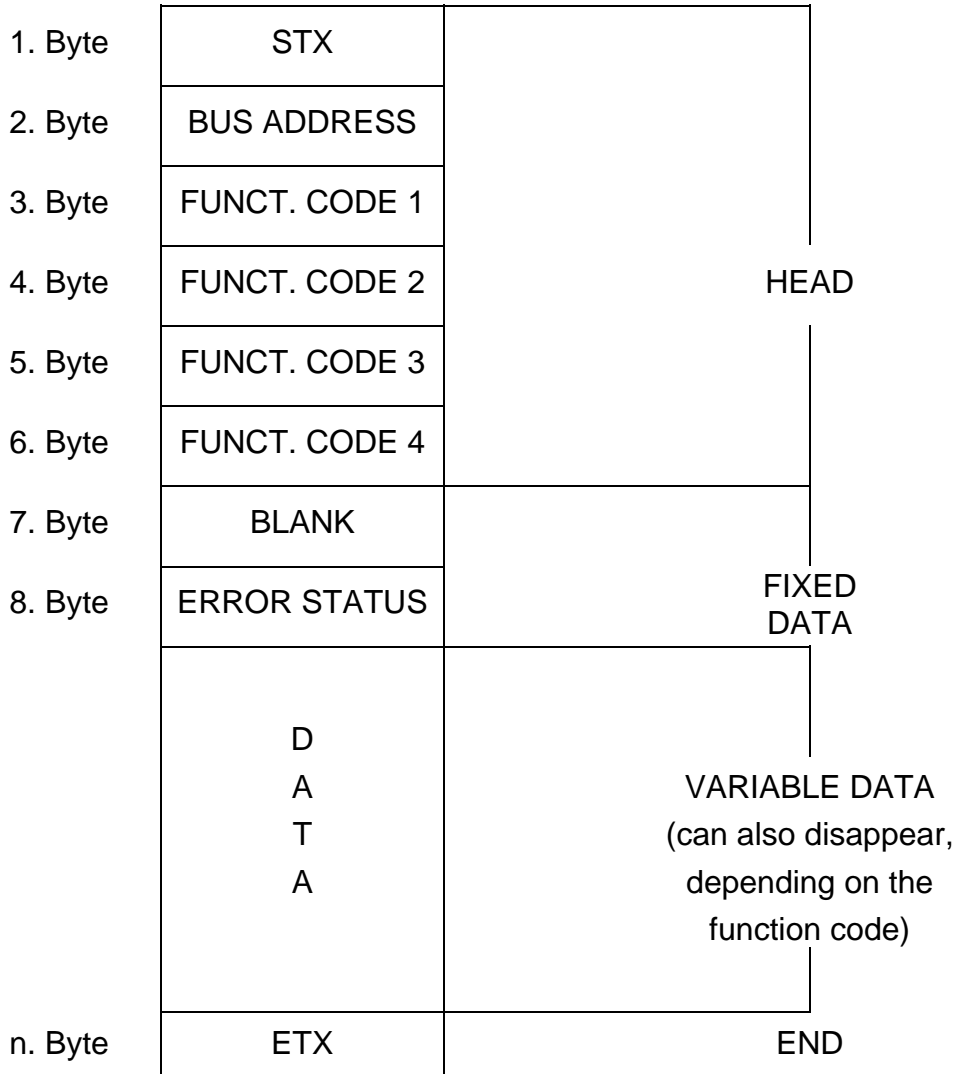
1. Byte STX
2. Byte BUS ADDRESS
3. Byte FUNCT. CODE 1
4. Byte FUNCT. CODE 2
5. Byte FUNCT. CODE 3
6. Byte FUNCT. CODE 4
HEAD
7. Byte BLANK
8. Byte ERROR STATUS
FIXED DATA
D
A
T
A
VARIABLE DATA (can also disappear, depending on the function code)
n. Byte ETX
END